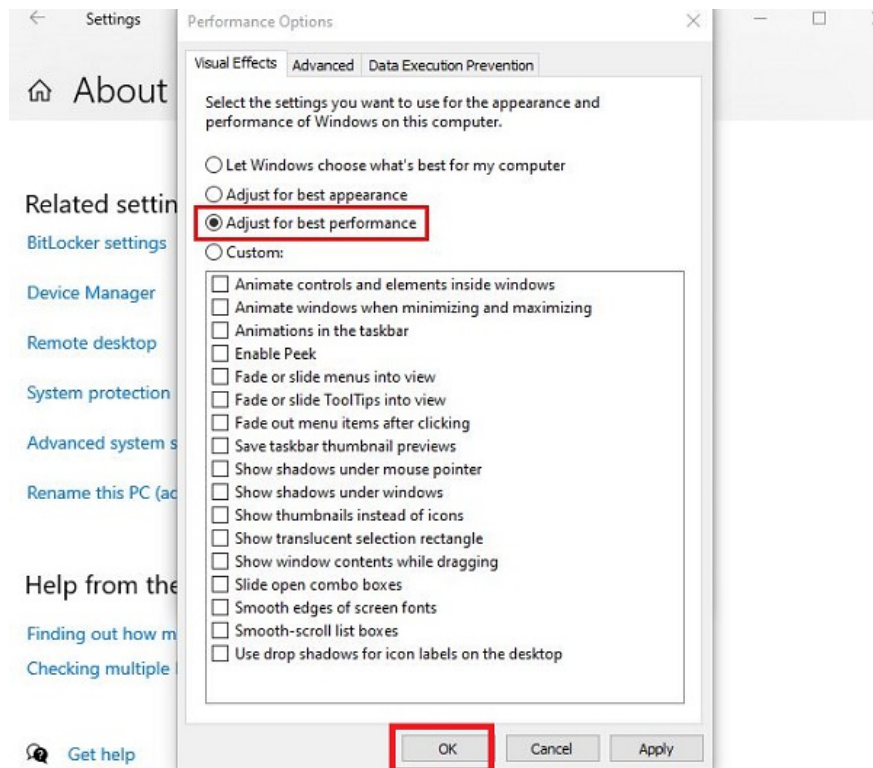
Settings

About

Related settin

BitLocker settings

Device Manager

Remote desktop

System protection

Advanced system s

Rename this PC (ac

Help from the

Finding out how m

Checking multiple

Get help

Performance Options

Visual Effects | Advanced | Data Execution Prevention

Select the settings you want to use for the appearance and performance of Windows on this computer.

Let Windows choose what's best for my computer
Adjust for best appearance
Adjust for best performance
Custom:

Animate controls and elements inside windows
Animate windows when minimizing and maximizing
Animations in the taskbar
Enable Peek
Fade or slide menus into view
Fade or slide ToolTips into view
Fade out menu items after clicking
Save taskbar thumbnail previews
Show shadows under mouse pointer
Show shadows under windows
Show thumbnails instead of icons
Show translucent selection rectangle
Show window contents while dragging
Slide open combo boxes
Smooth edges of screen fonts
Smooth-scroll list boxes
Use drop shadows for icon labels on the desktop

OK | Cancel | Apply